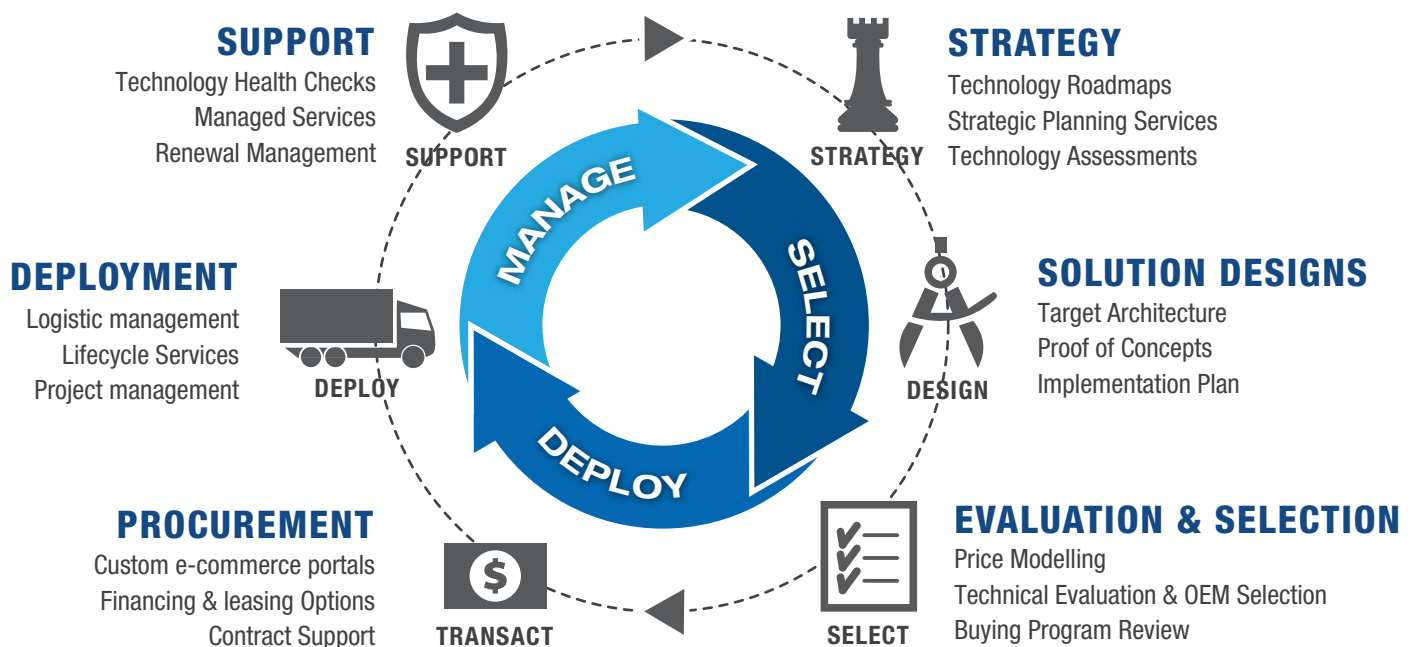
SUPPORT
Technology Health Checks
Managed Services
Renewal Management

SUPPORT

STRATEGY
Technology Roadmaps
Strategic Planning Services
Technology Assessments

STRATEGY

MANAGE

SELECT

DEPLOY

DEPLOYMENT
Logistic management
Lifecycle Services
Project management

DEPLOY

SOLUTION DESIGNS
Target Architecture
Proof of Concepts
Implementation Plan

DESIGN

PROCUREMENT
Custom e-commerce portals
Financing & leasing Options
Contract Support

$

TRANSACT

SELECT

EVALUATION & SELECTION
Price Modelling
Technical Evaluation & OEM Selection
Buying Program Review